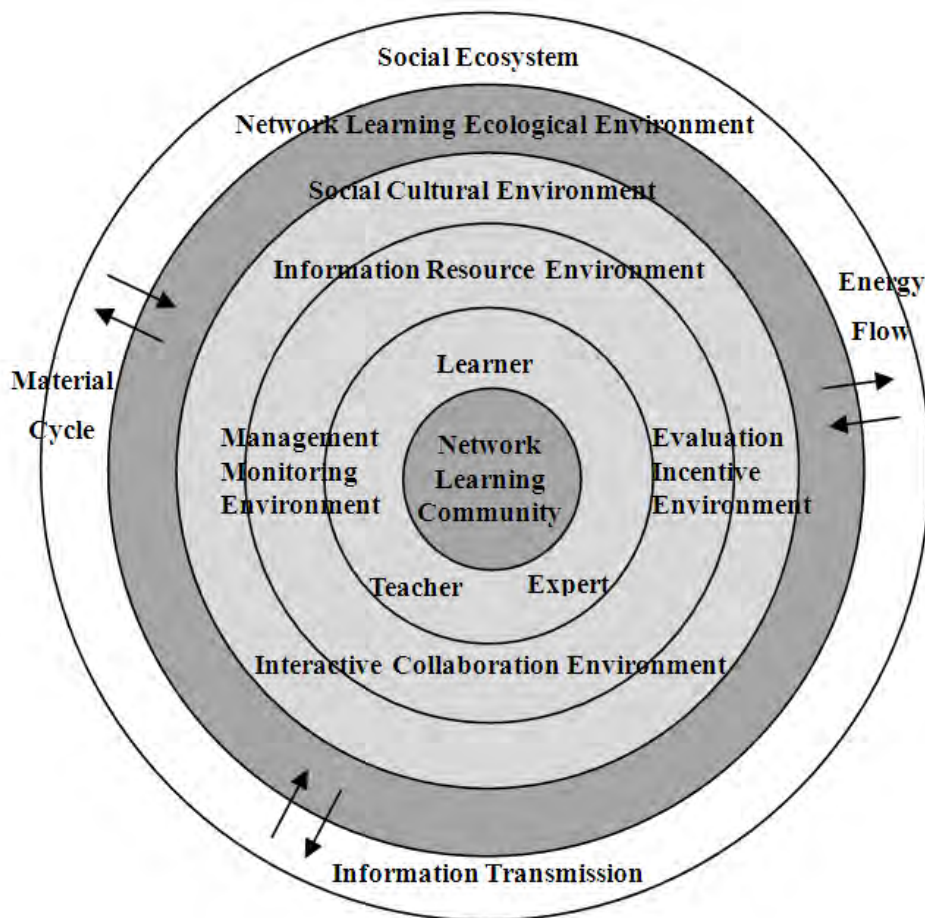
Social Ecosystem

Network Learning Ecological Environment

Social Cultural Environment

Information Resource Environment

Energy Flow

Material Cycle

Learner

Management Monitoring Environment

Network Learning Community

Evaluation Incentive Environment

Teacher

Expert

Interactive Collaboration Environment

Information Transmission